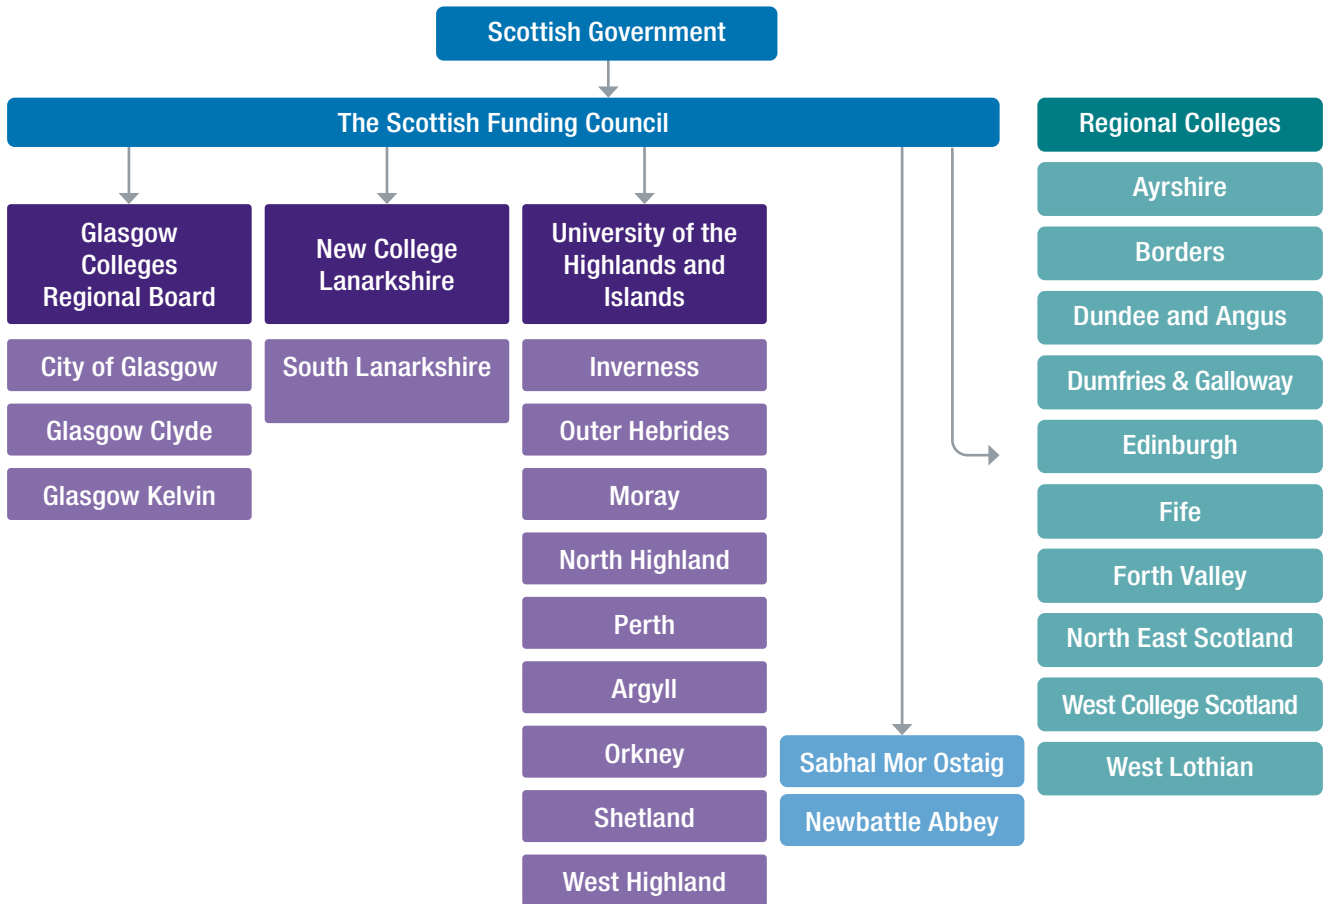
Scottish Government

The Scottish Funding Council

Glasgow Colleges Regional Board

City of Glasgow

Glasgow Clyde

Glasgow Kelvin

New College Lanarkshire

South Lanarkshire

University of the Highlands and Islands

Inverness

Outer Hebrides

Moray

North Highland

Perth

Argyll

Orkney

Shetland

West Highland

Sabhal Mor Ostaig

Newbattle Abbey

Regional Colleges

Ayrshire

Borders

Dundee and Angus

Dumfries & Galloway

Edinburgh

Fife

Forth Valley

North East Scotland

West College Scotland

West Lothian